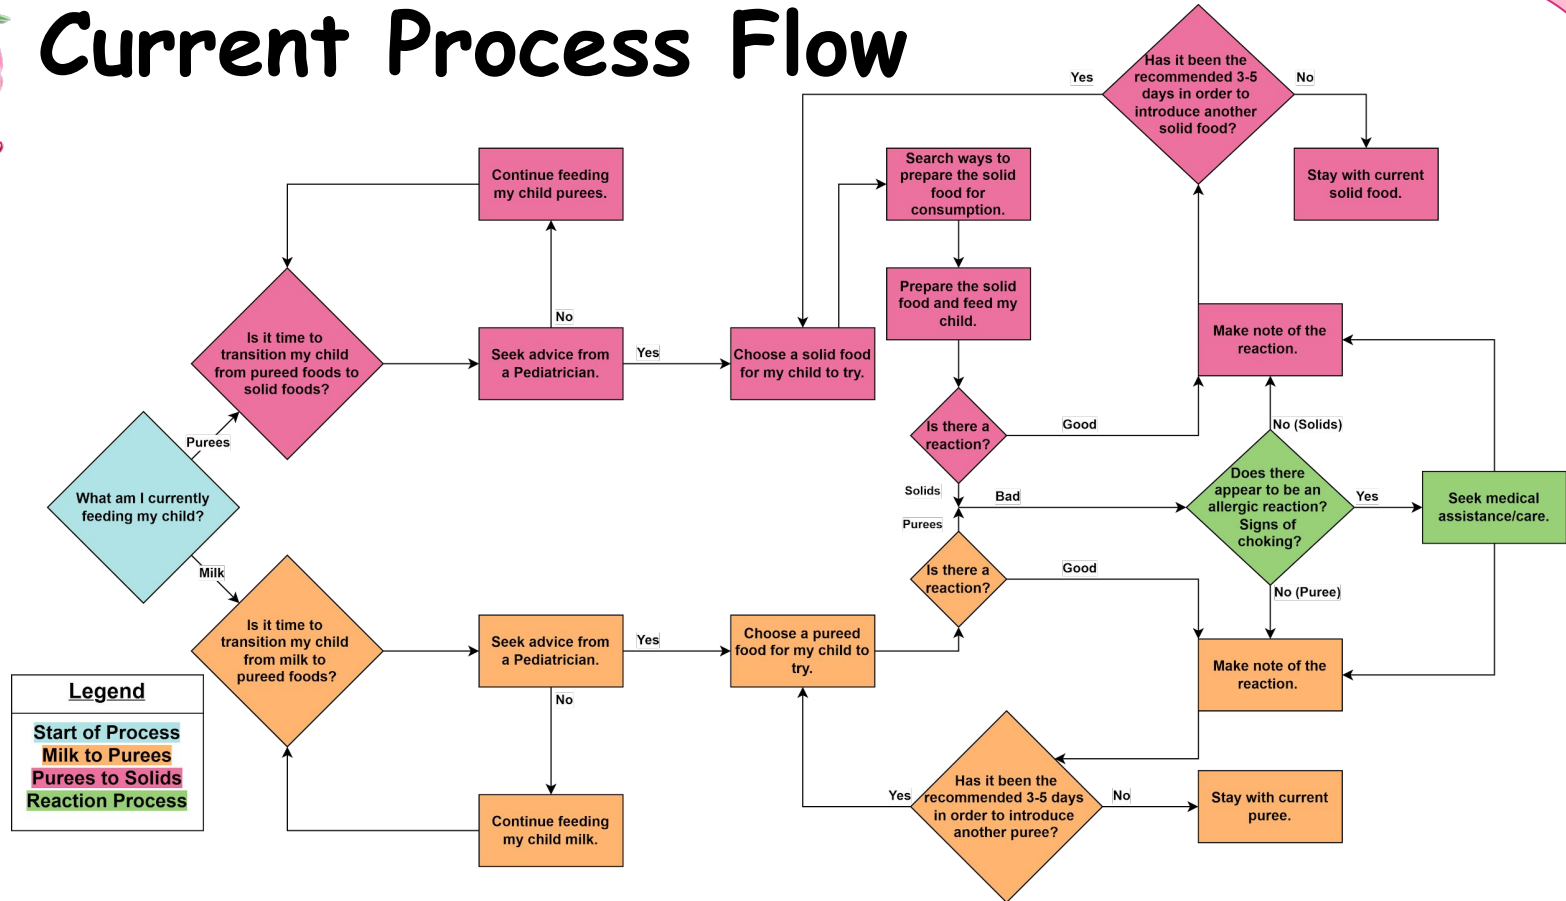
Current Process Flow

What am I currently feeding my child?

Purees

Is it time to transition my child from pureed foods to solid foods?

Continue feeding my child purees.

No

Seek advice from a Pediatrician.

Yes

Choose a solid food for my child to try.

Search ways to prepare the solid food for consumption.

Prepare the solid food and feed my child.

Is there a reaction?

Good

Solids

Bad

Purees

Yes

Has it been the recommended 3-5 days in order to introduce another solid food?

No

Stay with current solid food.

Make note of the reaction.

No (Solids)

Does there appear to be an allergic reaction? Signs of choking?

Yes

Seek medical assistance/care.

No (Puree)

Make note of the reaction.

Milk

Is it time to transition my child from milk to pureed foods?

Seek advice from a Pediatrician.

Yes

No

Choose a pureed food for my child to try.

Is there a reaction?

Good

Continue feeding my child milk.

Yes

Has it been the recommended 3-5 days in order to introduce another puree?

No

Stay with current puree.

Legend

Start of Process
Milk to Purees
Purees to Solids
Reaction Process